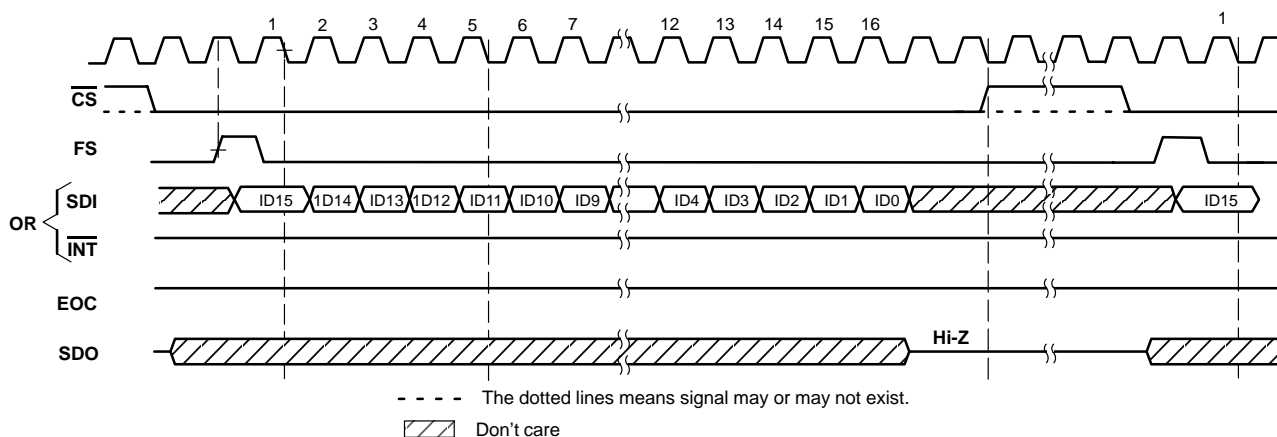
1 2 3 4 5 6 7 12 13 14 15 16 1

$\overline{CS}$

FS

OR

SDI

ID15 ID14 ID13 ID12 ID11 ID10 ID9 ID4 ID3 ID2 ID1 ID0 ID15

$\overline{INT}$

EOC

SDO

Hi-Z

The dotted lines means signal may or may not exist.

Don't care